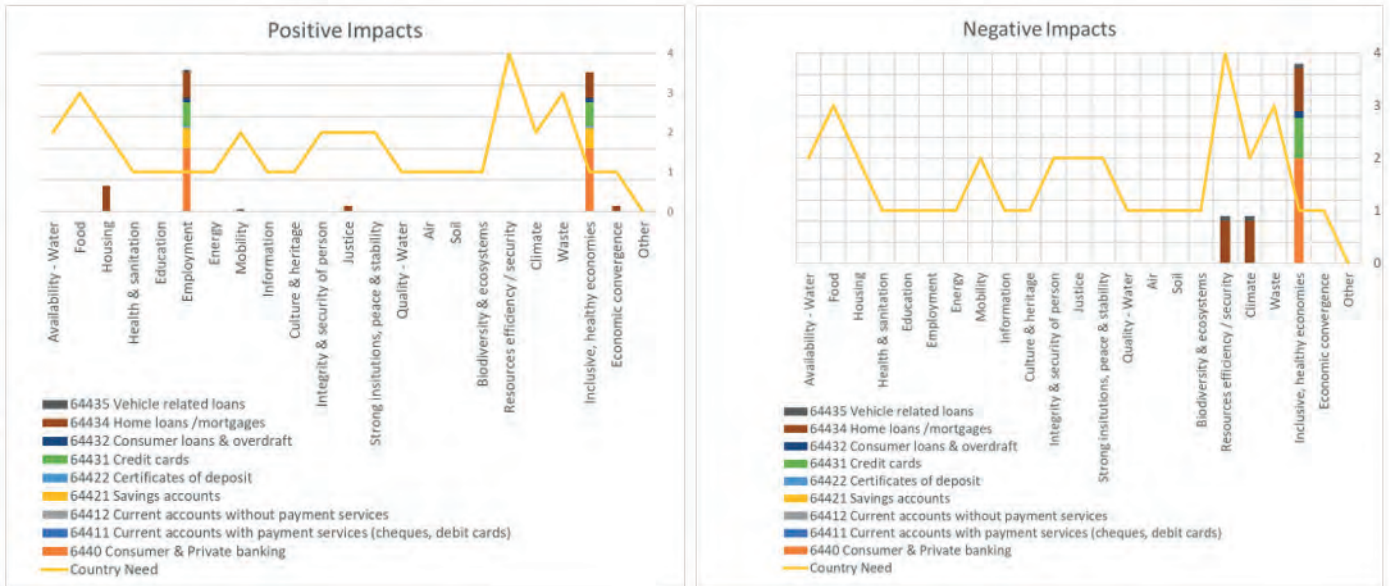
Positive Impacts

4
3
2
1
0

Availability - Water
Food
Housing
Health & sanitation
Education
Employment
Energy
Mobility
Information
Culture & heritage
Integrity & security of person
Justice
Strong insitutions, peace & stability
Quality - Water
Air
Soil
Biodiversity & ecosystems
Resources efficiency / security
Climate
Waste
Inclusive, healthy economies
Economic convergence
Other

64435 Vehicle related loans
64434 Home loans /mortgages
64432 Consumer loans & overdraft
64431 Credit cards
64422 Certificates of deposit
64421 Savings accounts
64412 Current accounts without payment services
64411 Current accounts with payment services (cheques, debit cards)
6440 Consumer & Private banking
Country Need

Negative Impacts

4
3
2
1
0

Availability - Water
Food
Housing
Health & sanitation
Education
Employment
Energy
Mobility
Information
Culture & heritage
Integrity & security of person
Justice
Strong insitutions, peace & stability
Quality - Water
Air
Soil
Biodiversity & ecosystems
Resources efficiency / security
Climate
Waste
Inclusive, healthy economies
Economic convergence
Other

64435 Vehicle related loans
64434 Home loans /mortgages
64432 Consumer loans & overdraft
64431 Credit cards
64422 Certificates of deposit
64421 Savings accounts
64412 Current accounts without payment services
64411 Current accounts with payment services (cheques, debit cards)
6440 Consumer & Private banking
Country Need